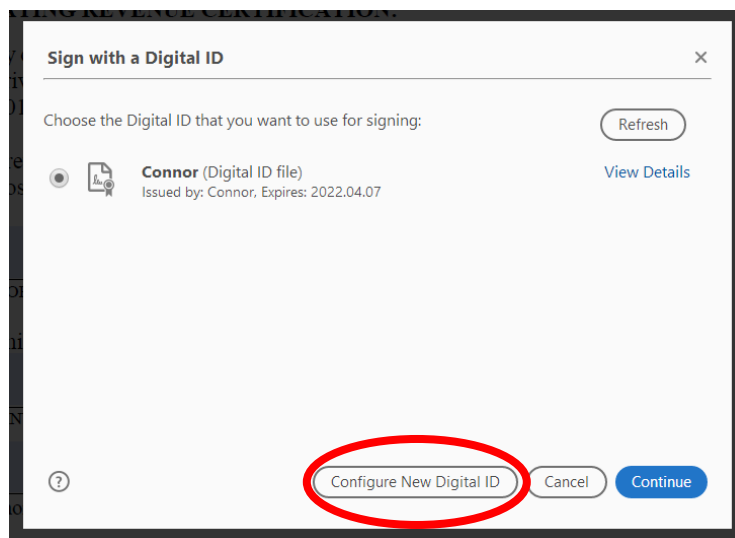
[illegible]TING REVENUE CERTIFICATION:

Sign with a Digital ID

×

Choose the Digital ID that you want to use for signing:

Refresh

Connor (Digital ID file)
Issued by: Connor, Expires: 2022.04.07

View Details

?

Configure New Digital ID

Cancel

Continue